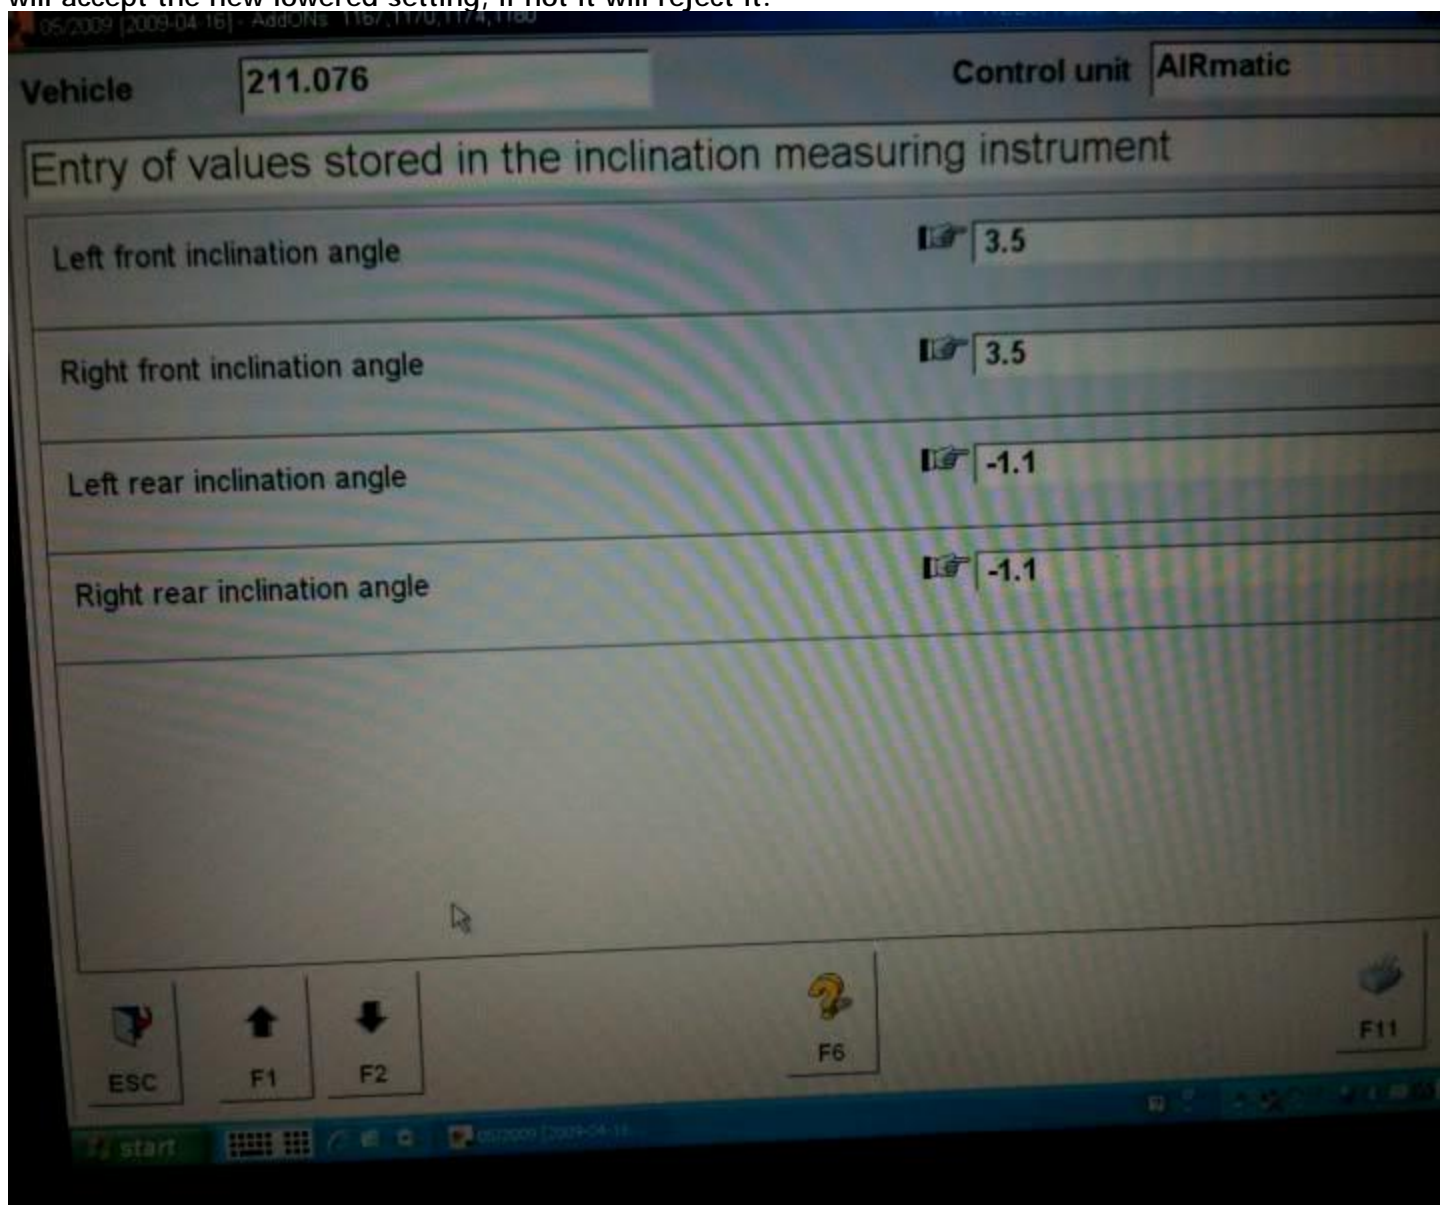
will accept the new lowered setting, if not it will reject it.

05/2009 [2009-04-16] - AddONs 1167,1170,1174,1180

Vehicle 211.076

Control unit AIRmatic

Entry of values stored in the inclination measuring instrument

Left front inclination angle 3.5

Right front inclination angle 3.5

Left rear inclination angle -1.1

Right rear inclination angle -1.1

ESC F1 F2 F6 F11

start 05/2009 [2009-04-16]